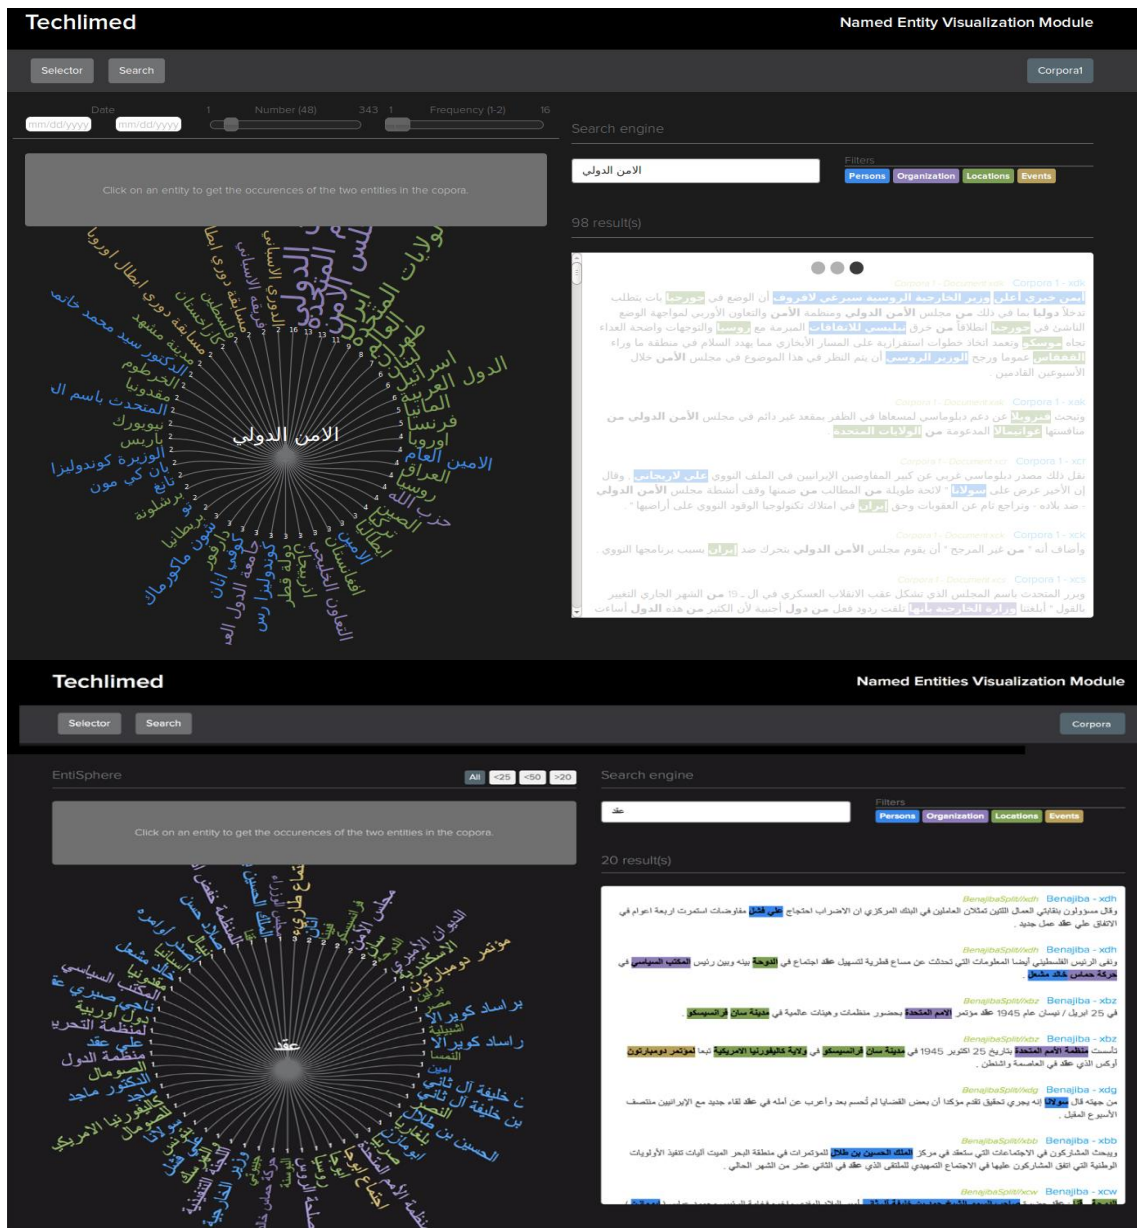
Techlimed

Named Entity Visualization Module

Selector

Search

Corpora1

Date

mm/dd/yyyy

mm/dd/yyyy

1 Number (48) 343

1 Frequency (1-2) 16

Click on an entity to get the occurences of the two entities in the copora.

الامن الدولي

Search engine

الامن الدولي

Filters

Persons Organization Locations Events

98 result(s)

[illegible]

Techlimed

Named Entities Visualization Module

Selector

Search

Corpora

EntiSphere

All <25 <50 >20

Click on an entity to get the occurences of the two entities in the copora.

عقد

Search engine

عقد

Filters

Persons Organization Locations Events

20 result(s)

BenajibaSplit/xdh Benajiba - xdh

BenajibaSplit/xdh Benajiba - xdh

BenajibaSplit/xbz Benajiba - xbz

في 25 ابريل / نيسان عام 1945 عقد مؤتمر الامم المتحدة بحضور منظمات وهيئات عالمية في مدينة سان فرانسيسكو .

BenajibaSplit/xbz Benajiba - xbz

BenajibaSplit/xdg Benajiba - xdg

BenajibaSplit/xbb Benajiba - xbb

BenajibaSplit/xcw Benajiba - xcw